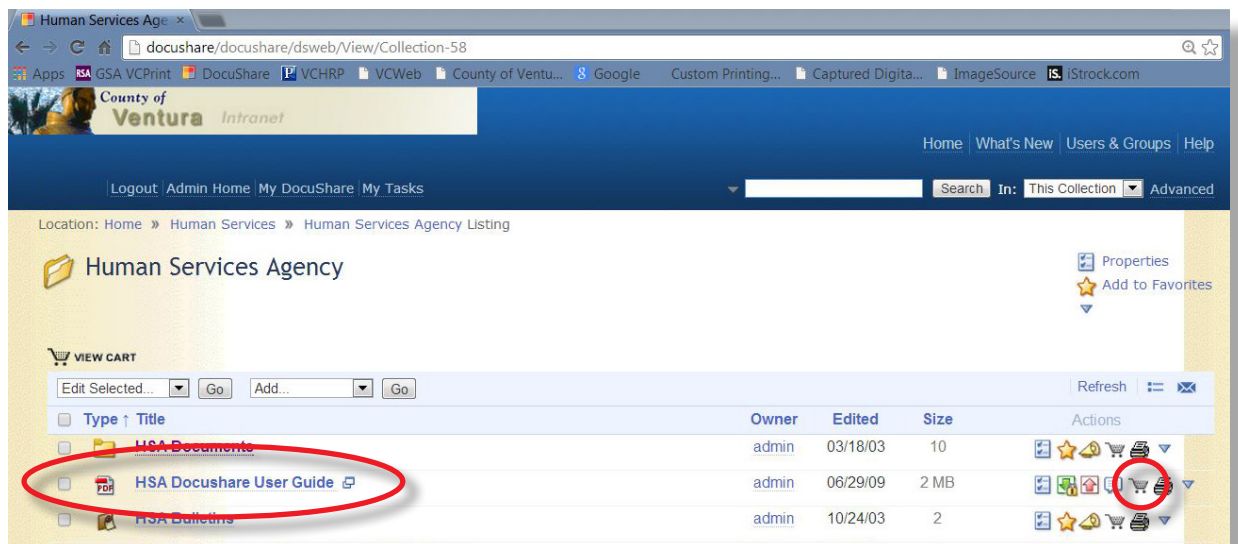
Human Services Age ×

docushare/docushare/dsweb/View/Collection-58

Apps GSA VCPrint DocuShare VCHRP VCWeb County of Ventu... Google Custom Printing... Captured Digita... ImageSource iStrock.com

County of Ventura Intranet

Home What's New Users & Groups Help

Logout Admin Home My DocuShare My Tasks

Search In: This Collection Advanced

Location: Home » Human Services » Human Services Agency Listing

Human Services Agency

Properties
Add to Favorites

VIEW CART

Edit Selected... Go Add... Go

Refresh

| Type ↑ | Title | Owner | Edited | Size | Actions |
|---|---|---|---|---|---|
| | HSA Documents | admin | 03/18/03 | 10 | |
| PDF | HSA Docushare User Guide | admin | 06/29/09 | 2 MB | |
| | HSA Bulletins | admin | 10/24/03 | 2 | |